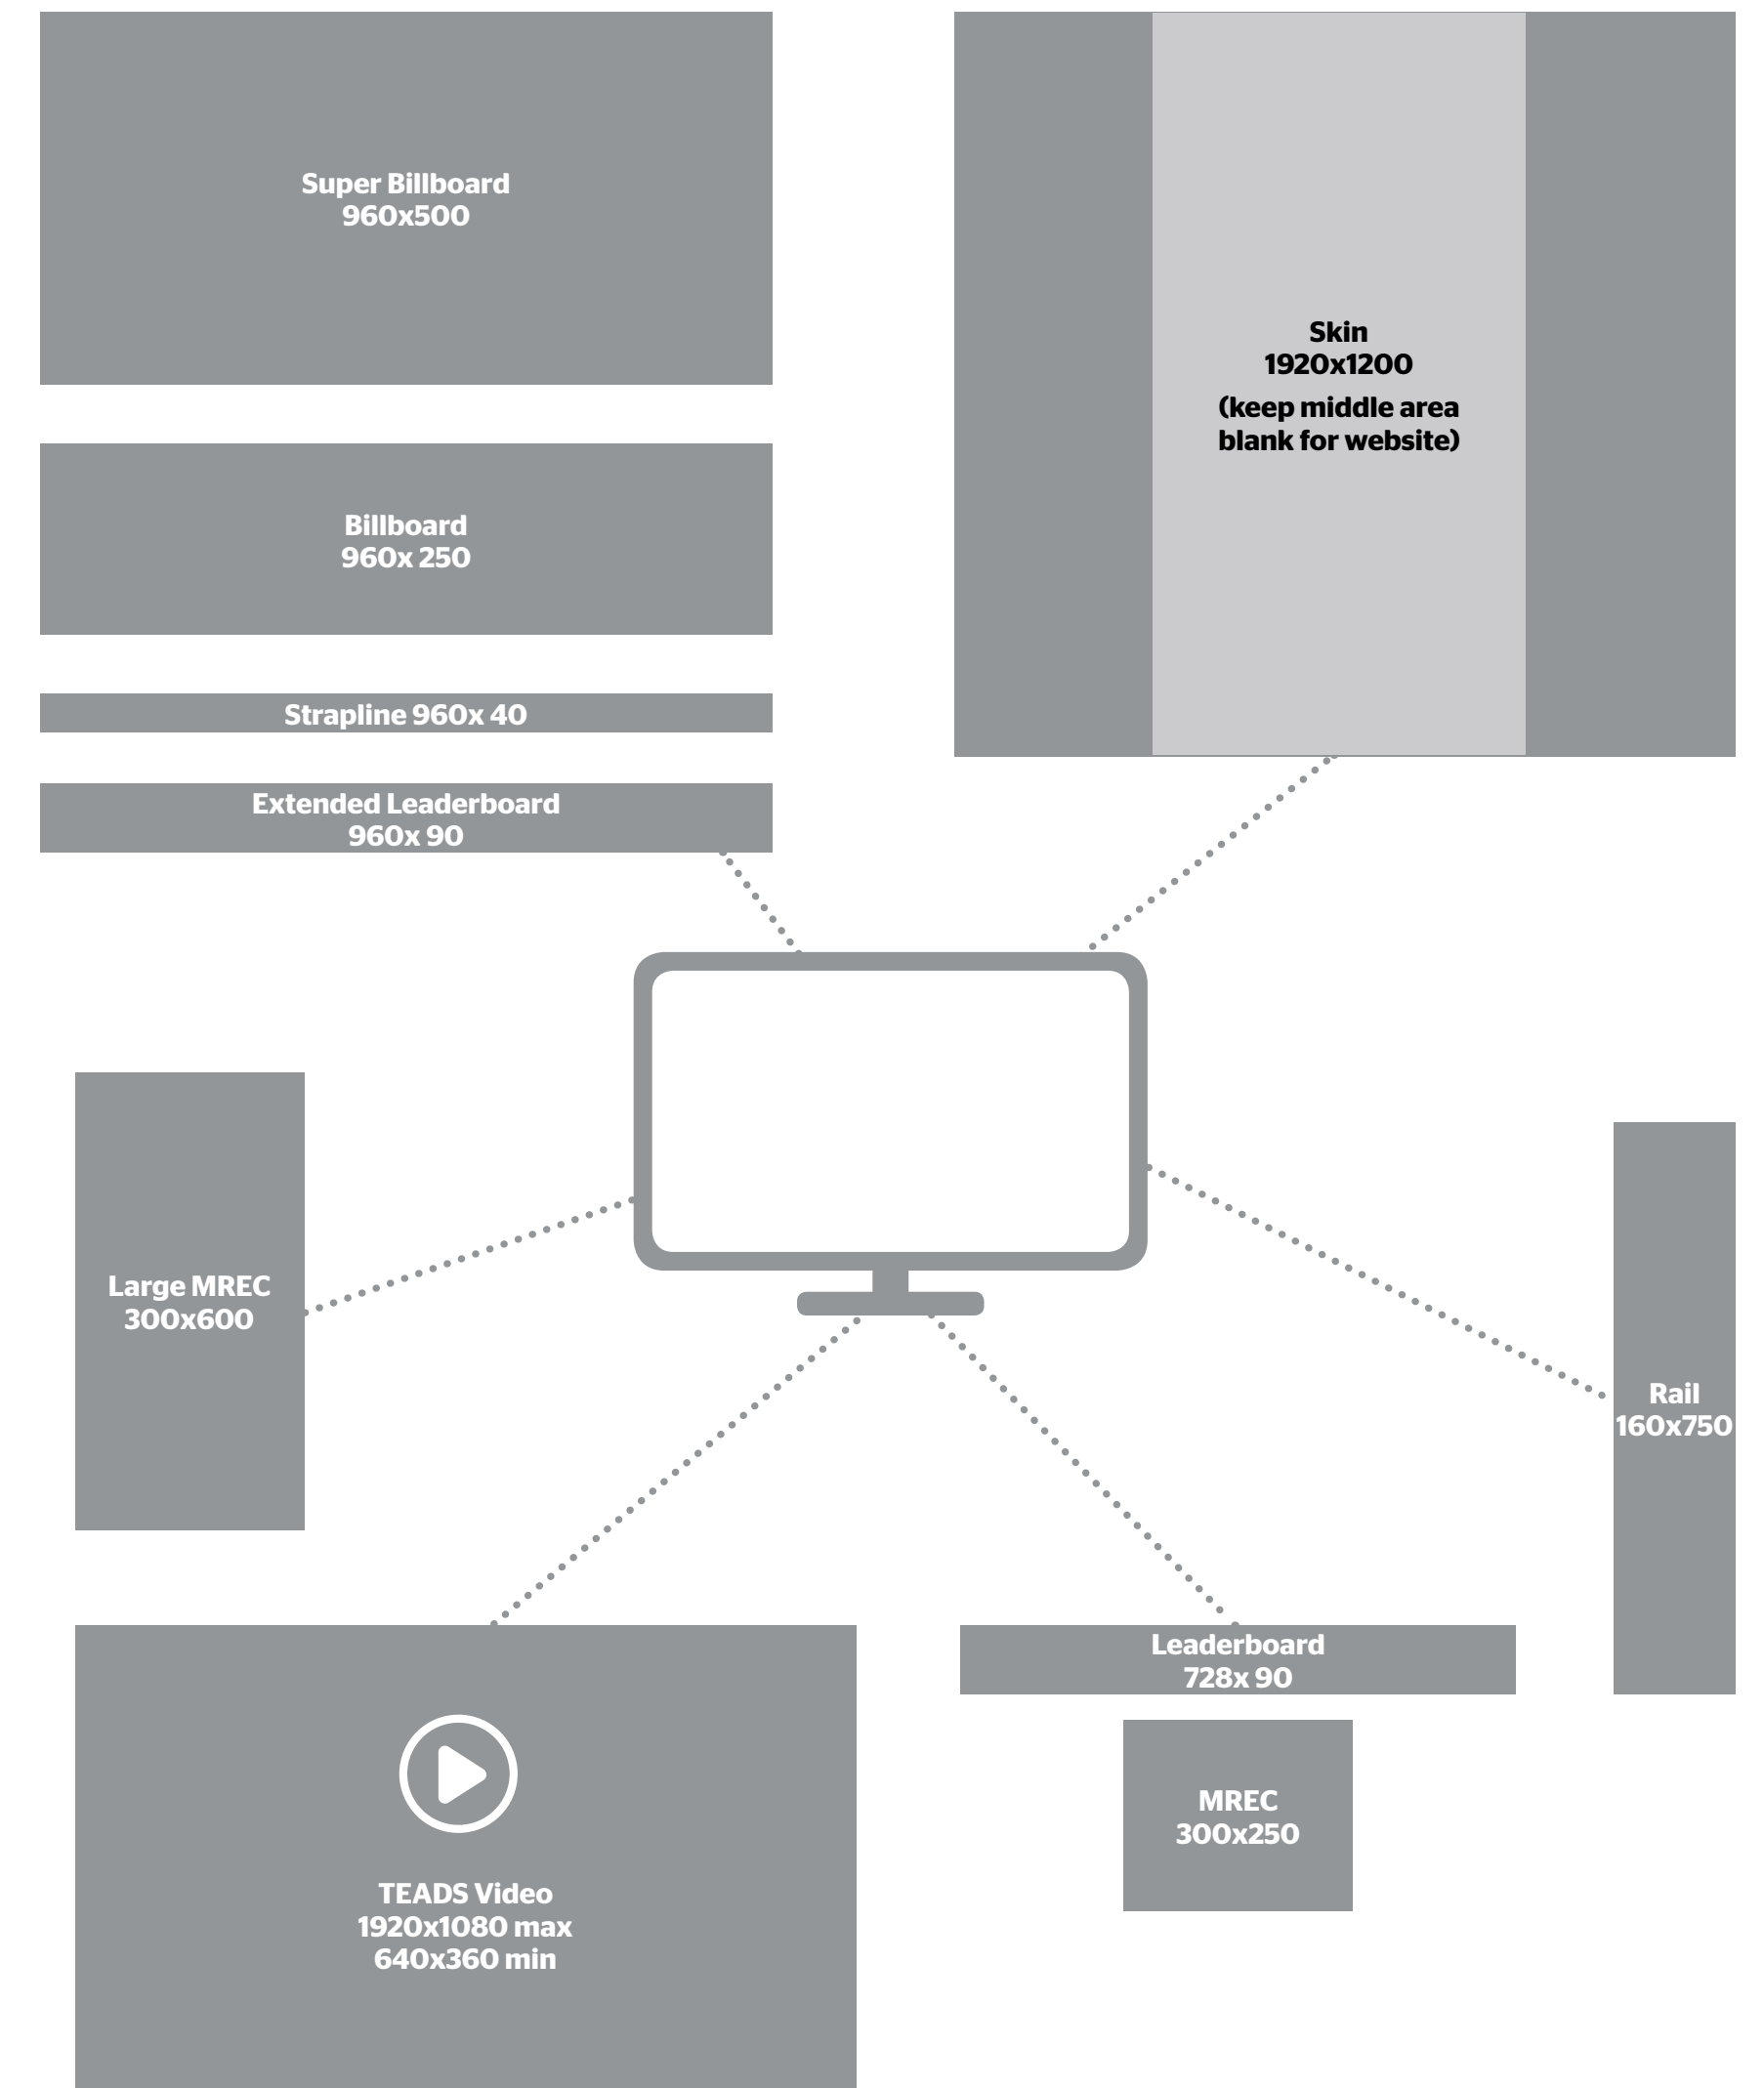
Super Billboard
960x500

Skin
1920x1200
(keep middle area blank for website)

Billboard
960x 250

Strapline 960x 40

Extended Leaderboard
960x 90

Large MREC
300x600

Rail
160x750

Leaderboard
728x 90

MREC
300x250

TEADS Video
1920x1080 max
640x360 min